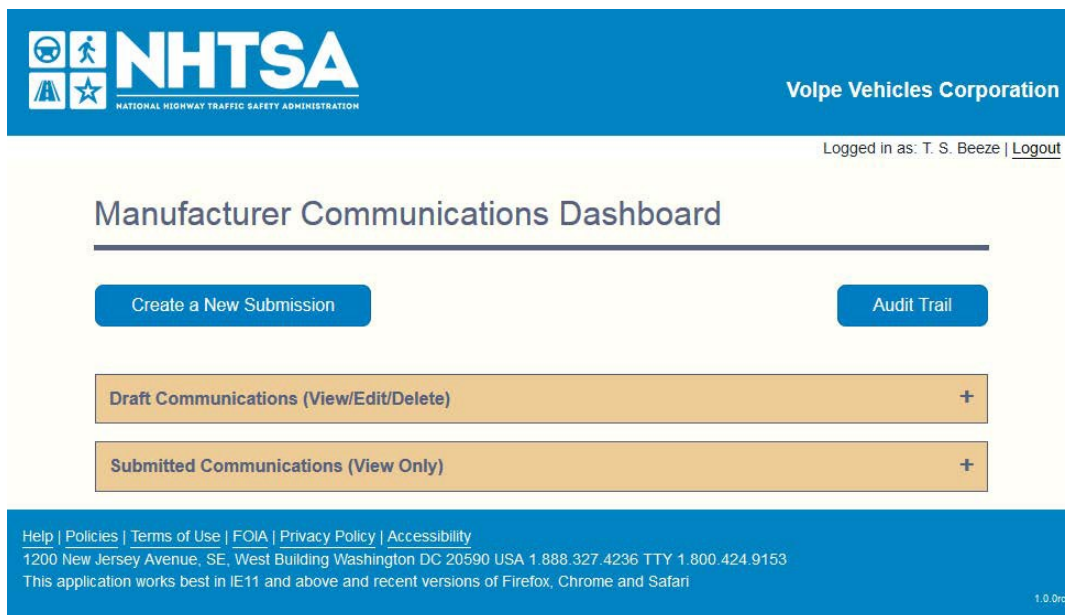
NHTSA
NATIONAL HIGHWAY TRAFFIC SAFETY ADMINISTRATION

Volpe Vehicles Corporation

Logged in as: T. S. Beeze | Logout

Manufacturer Communications Dashboard

Create a New Submission

Audit Trail

Draft Communications (View/Edit/Delete) +

Submitted Communications (View Only) +

Help | Policies | Terms of Use | FOIA | Privacy Policy | Accessibility
1200 New Jersey Avenue, SE, West Building Washington DC 20590 USA 1.888.327.4236 TTY 1.800.424.9153
This application works best in IE11 and above and recent versions of Firefox, Chrome and Safari

1.0.0rc